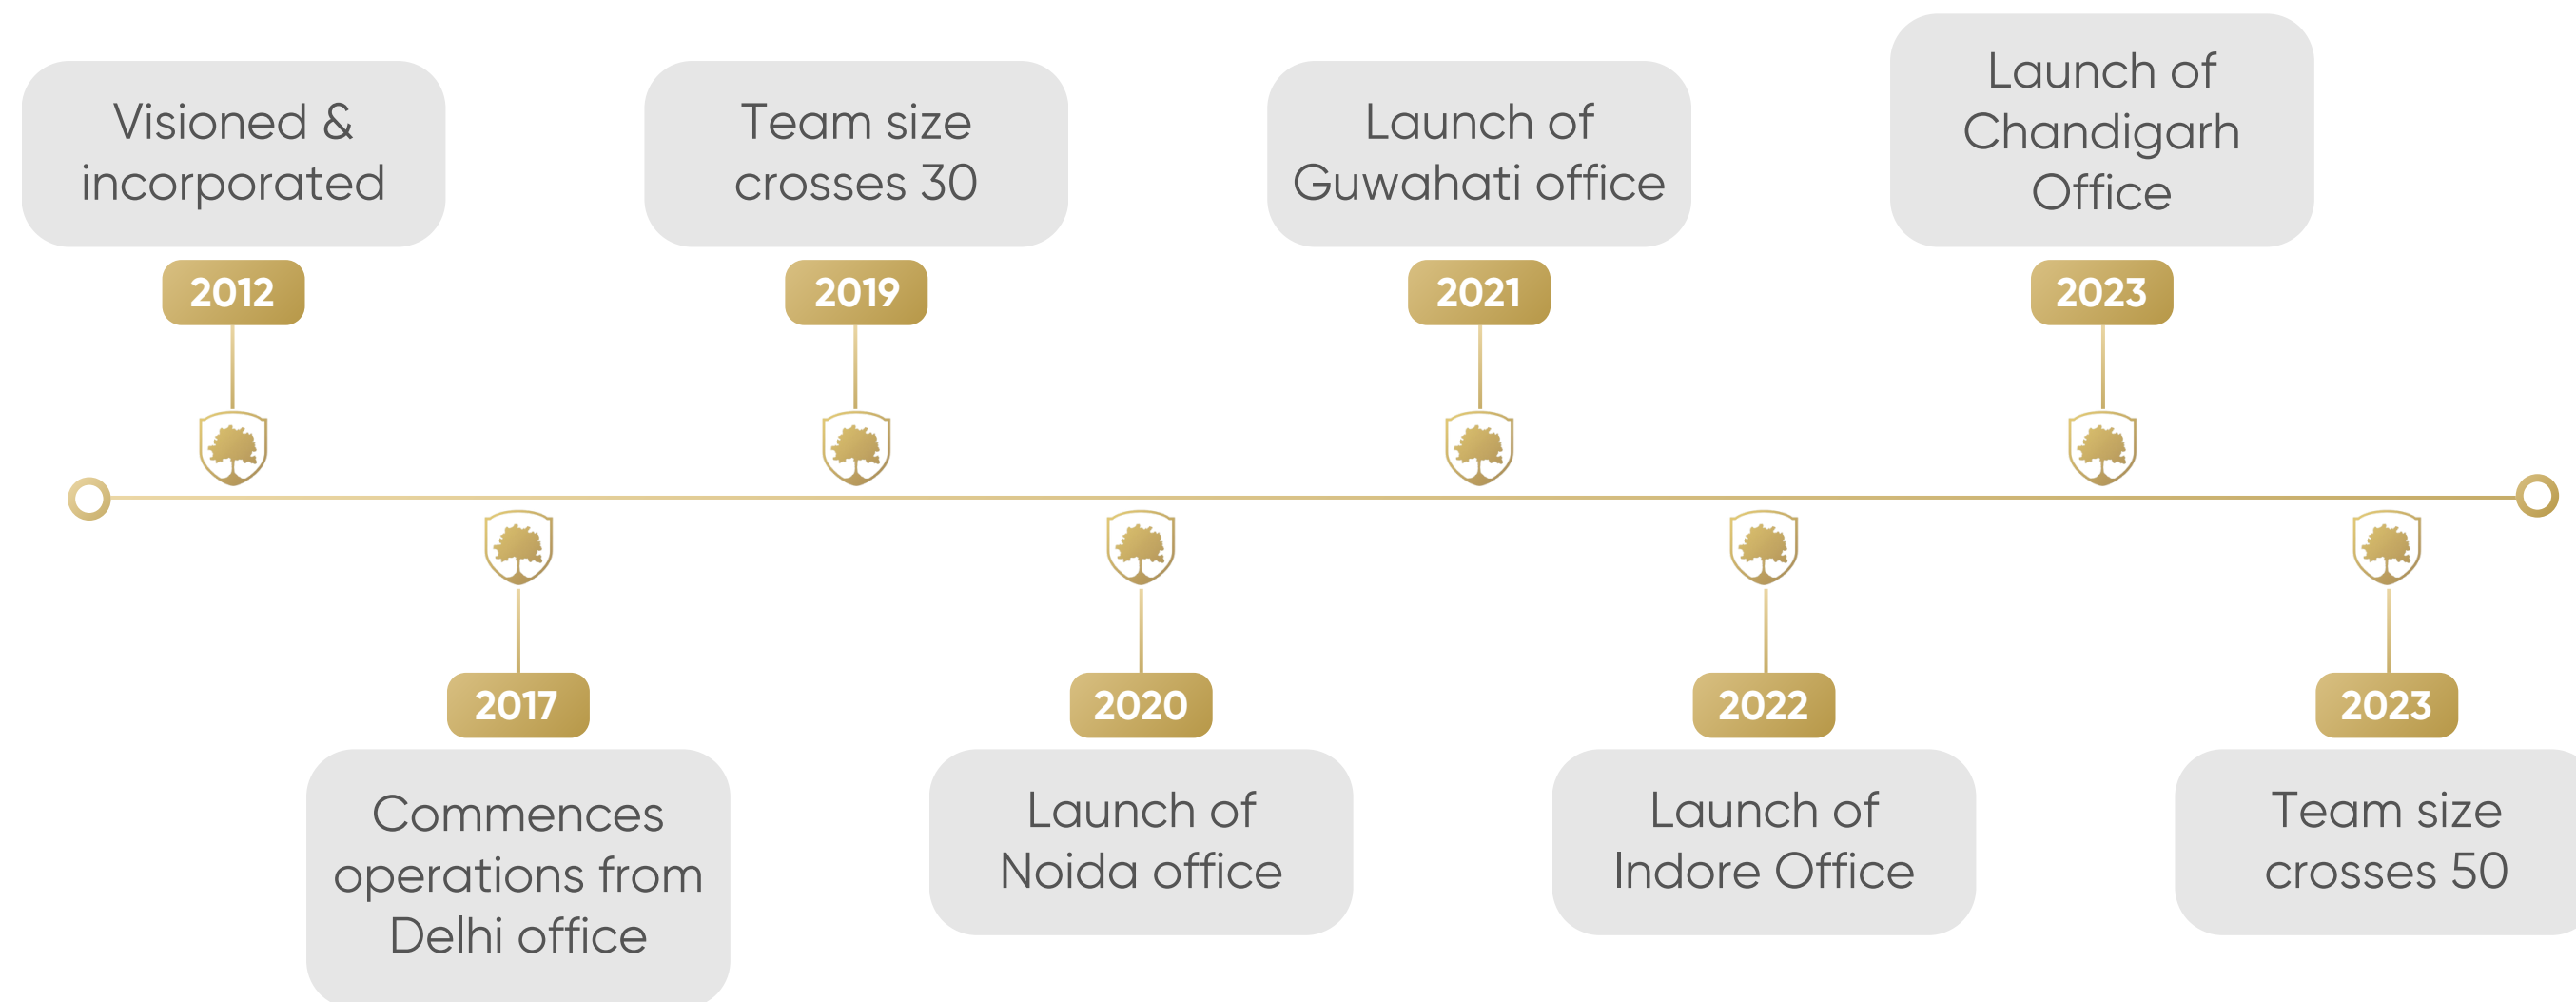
Visioned & incorporated
2012

Commences operations from Delhi office
2017

Team size crosses 30
2019

Launch of Noida office
2020

Launch of Guwahati office
2021

Launch of Indore Office
2022

Launch of Chandigarh Office
2023

Team size crosses 50
2023